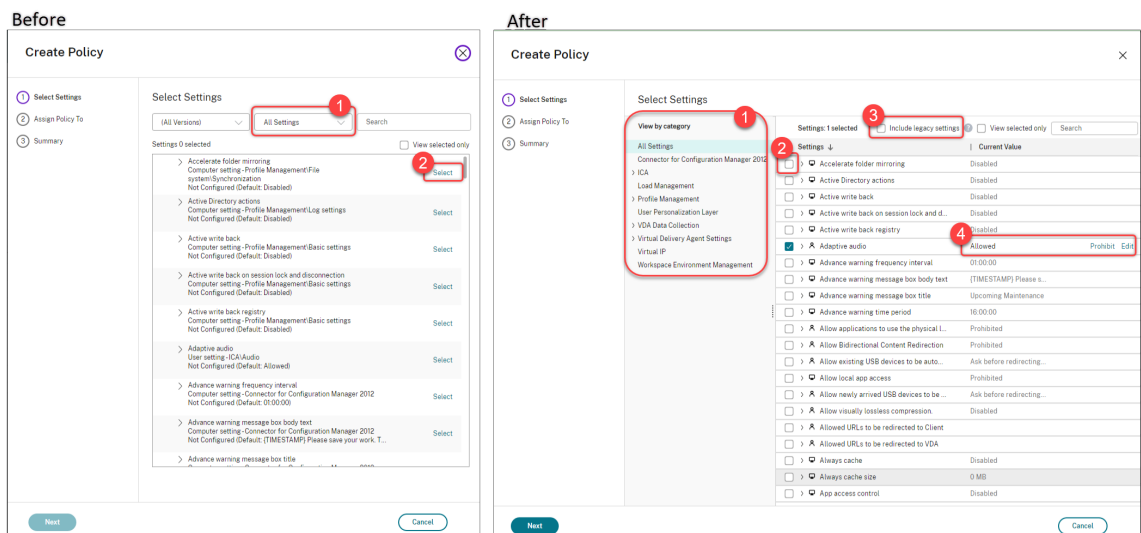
Before

Create Policy

1 Select Settings
2 Assign Policy To
3 Summary

Select Settings

(All Versions)
All Settings
Search

1

Settings 0 selected
View selected only

> Accelerate folder mirroring
Computer setting - Profile Management\File system\Synchronization
Not Configured (Default: Disabled)
Select

2

> Active Directory actions
Computer setting - Profile Management\Log settings
Not Configured (Default: Disabled)
Select

> Active write back
Computer setting - Profile Management\Basic settings
Not Configured (Default: Disabled)
Select

> Active write back on session lock and disconnection
Computer setting - Profile Management\Basic settings
Not Configured (Default: Disabled)
Select

> Active write back registry
Computer setting - Profile Management\Basic settings
Not Configured (Default: Disabled)
Select

> Adaptive audio
User setting - ICA\Audio
Not Configured (Default: Allowed)
Select

> Advance warning frequency interval
Computer setting - Connector for Configuration Manager 2012
Not Configured (Default: 01:00:00)
Select

> Advance warning message box body text
Computer setting - Connector for Configuration Manager 2012
Not Configured (Default: {TIMESTAMP} Please save your work. T...
Select

> Advance warning message box title
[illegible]

Next
Cancel

After

Create Policy

1 Select Settings
2 Assign Policy To
3 Summary

Select Settings

View by category
All Settings
Connector for Configuration Manager 2012
> ICA
Load Management
> Profile Management
User Personalization Layer
> VDA Data Collection
> Virtual Delivery Agent Settings
Virtual IP
Workspace Environment Management

1

Settings: 1 selected
3
Include legacy settings
View selected only
Search

2

| Settings ↓ | Current Value |
|---|---|
| Accelerate folder mirroring | Disabled |
| Active Directory actions | Disabled |
| Active write back | Disabled |
| Active write back on session lock and d... | Disabled |
| Active write back registry | Disabled |
| Adaptive audio | Allowed Prohibit Edit |
| Advance warning frequency interval | 01:00:00 |
| Advance warning message box body text | {TIMESTAMP} Please s... |
| Advance warning message box title | Upcoming Maintenance |
| Advance warning time period | 16:00:00 |
| Allow applications to use the physical l... | Prohibited |
| Allow Bidirectional Content Redirection | Prohibited |
| Allow existing USB devices to be auto... | Ask before redirecting... |
| Allow local app access | Prohibited |
| Allow newly arrived USB devices to be ... | Ask before redirecting... |
| Allow visually lossless compression. | Disabled |
| Allowed URLs to be redirected to Client | |
| Allowed URLs to be redirected to VDA | |
| Always cache | Disabled |
| Always cache size | 0 MB |
| App access control | Disabled |

4

Next
Cancel